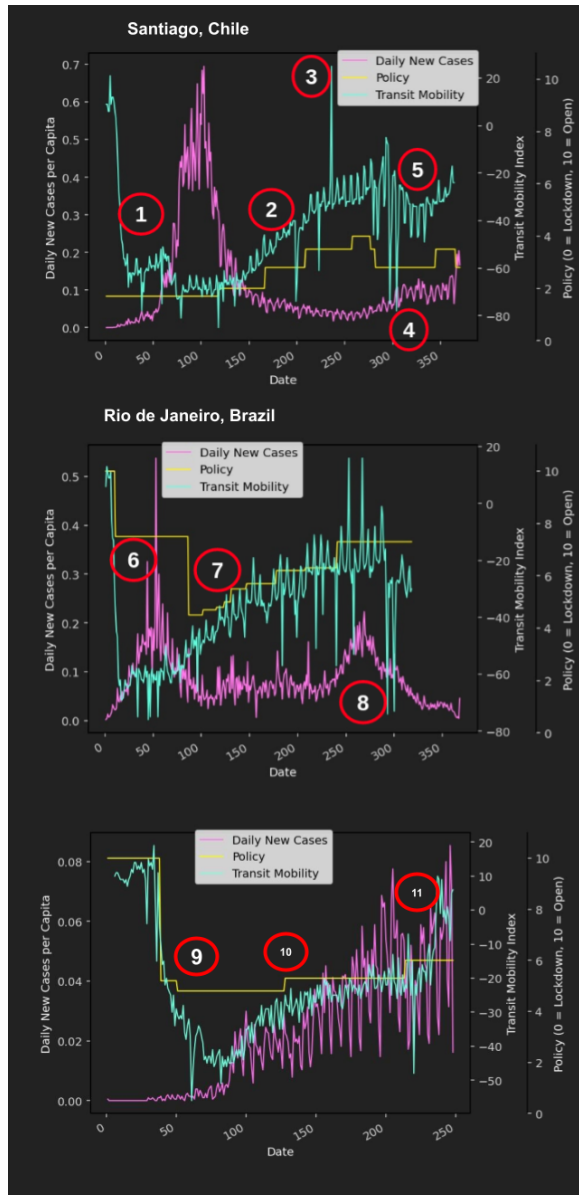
Santiago, Chile

Daily New Cases
Policy
Transit Mobility

Daily New Cases per Capita
0.7
0.6
0.5
0.4
0.3
0.2
0.1
0.0

Transit Mobility Index
20
0
−20
−40
−60
−80

Policy (0 = Lockdown, 10 = Open)
10
8
6
4
2
0

0
50
100
150
200
250
300
350
Date

1
2
3
4
5

Rio de Janeiro, Brazil

Daily New Cases
Policy
Transit Mobility

Daily New Cases per Capita
0.5
0.4
0.3
0.2
0.1
0.0

Transit Mobility Index
20
0
−20
−40
−60
−80

Policy (0 = Lockdown, 10 = Open)
10
8
6
4
2
0

0
50
100
150
200
250
300
350
Date

6
7
8

Daily New Cases
Policy
Transit Mobility

Daily New Cases per Capita
0.08
0.06
0.04
0.02
0.00

Transit Mobility Index
20
10
0
−10
−20
−30
−40
−50

Policy (0 = Lockdown, 10 = Open)
10
8
6
4
2
0

0
50
100
150
200
250
Date

9
10
11